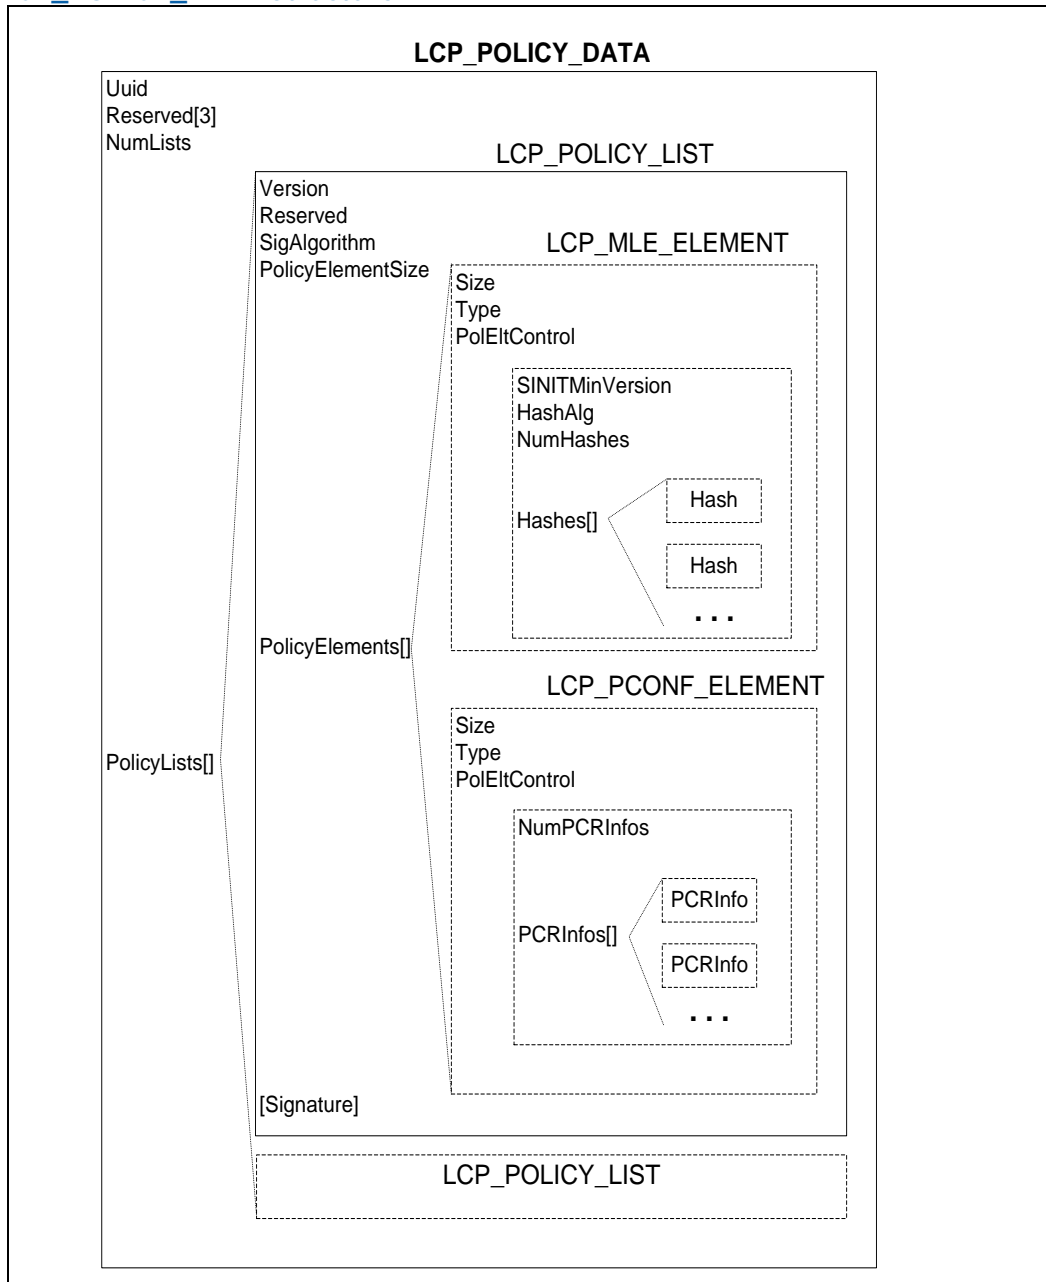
LCP_POLICY_DATA

Uuid
Reserved[3]
NumLists

LCP_POLICY_LIST

Version
Reserved
SigAlgorithm
PolicyElementSize

LCP_MLE_ELEMENT

Size
Type
PolEltControl

SINITMinVersion
HashAlg
NumHashes

Hashes[]

Hash

Hash

. . .

PolicyElements[]

LCP_PCONF_ELEMENT

Size
Type
PolEltControl

PolicyLists[]

NumPCRInfos

PCRInfos[]

PCRInfo

PCRInfo

. . .

[Signature]

LCP_POLICY_LIST